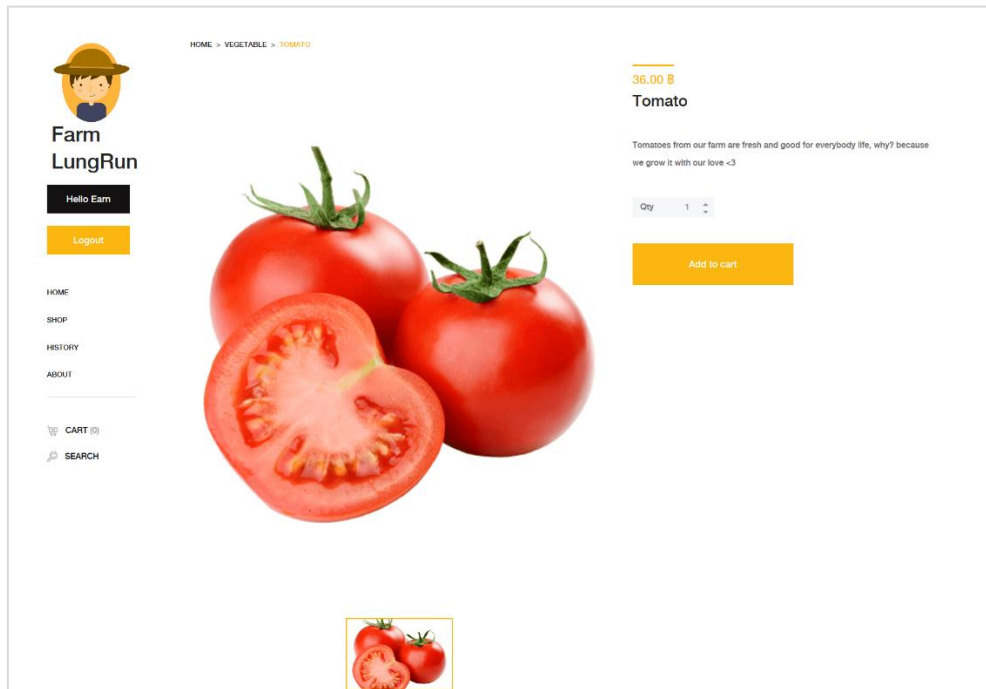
Farm LungRun

Hello Earn

Logout

HOME

SHOP

HISTORY

ABOUT

CART (0)

SEARCH

HOME > VEGETABLE > TOMATO

36.00 ฿

Tomato

Tomatoes from our farm are fresh and good for everybody life, why? because we grow it with our love <3

Qty 1

Add to cart